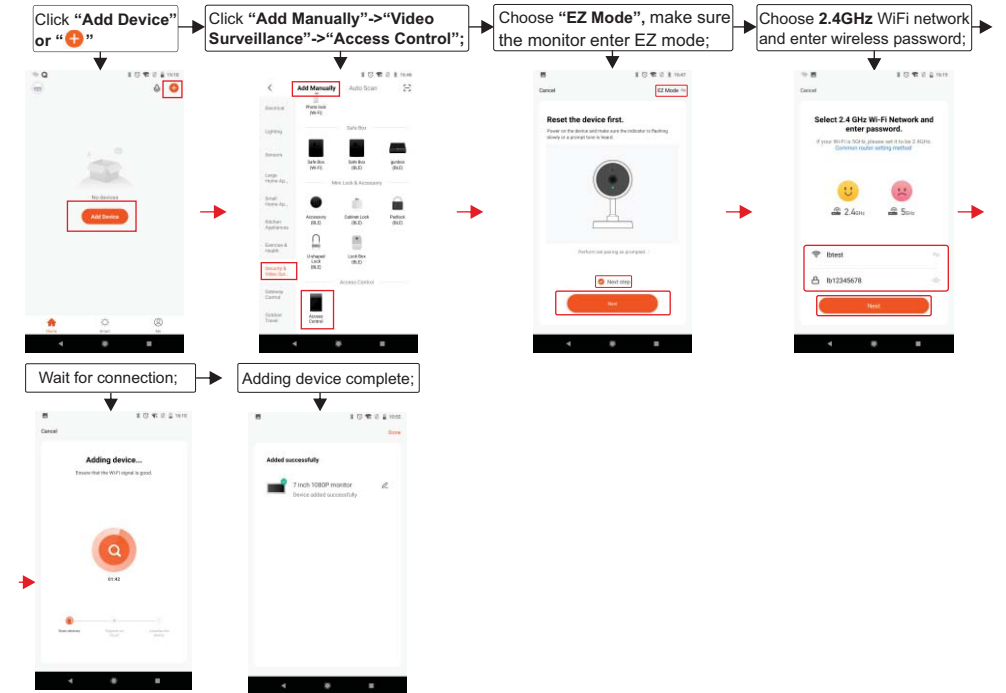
Click **"Add Device"** or "+"

Click **"Add Manually"->"Video Surveillance"->"Access Control";**

Choose **"EZ Mode"**, make sure the monitor enter EZ mode;

Choose **2.4GHz** WiFi network and enter wireless password;

No devices

Add Device

Home Smart Me

Add Manually Auto Scan

Electrical

Lighting

Sensors

Large Home Ap...

Small Home Ap...

Kitchen Appliances

Exercise & Health

Security & Video Sur...

Gateway Control

Outdoor Travel

Photo lock (Wi-Fi)

Safe Box

Safe Box (Wi-Fi)

Safe Box (BLE)

gunbox (BLE)

Mini Lock & Accessory

Accessory (BLE)

Cabinet Lock (BLE)

Padlock (BLE)

U-shaped Lock (BLE)

Lock Box (BLE)

Access Control

Access Control

Cancel

EZ Mode

Reset the device first.

Power on the device and make sure the indicator is flashing slowly or a prompt tone is heard.

Perform net pairing as prompted

Next step

Next

Cancel

Select 2.4 GHz Wi-Fi Network and enter password.

If your Wi-Fi is 5GHz, please set it to be 2.4GHz. Common router setting method

2.4GHz

5GHz

lbtest

lb12345678

Next

Wait for connection;

Adding device complete;

Cancel

Adding device...

Ensure that the WiFi signal is good.

01:42

Scan devices

Register on Cloud

Initialize the device

Done

Added successfully

7 inch 1080P monitor

Device added successfully